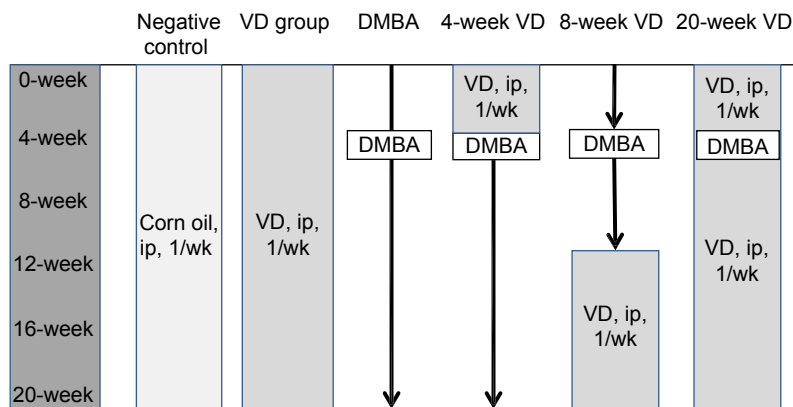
Negative control | VD group | DMBA | 4-week VD | 8-week VD | 20-week VD

0-week
4-week
8-week
12-week
16-week
20-week

Corn oil, ip, 1/wk

VD, ip, 1/wk

DMBA

VD, ip, 1/wk
DMBA

DMBA
VD, ip, 1/wk

VD, ip, 1/wk
DMBA
VD, ip, 1/wk